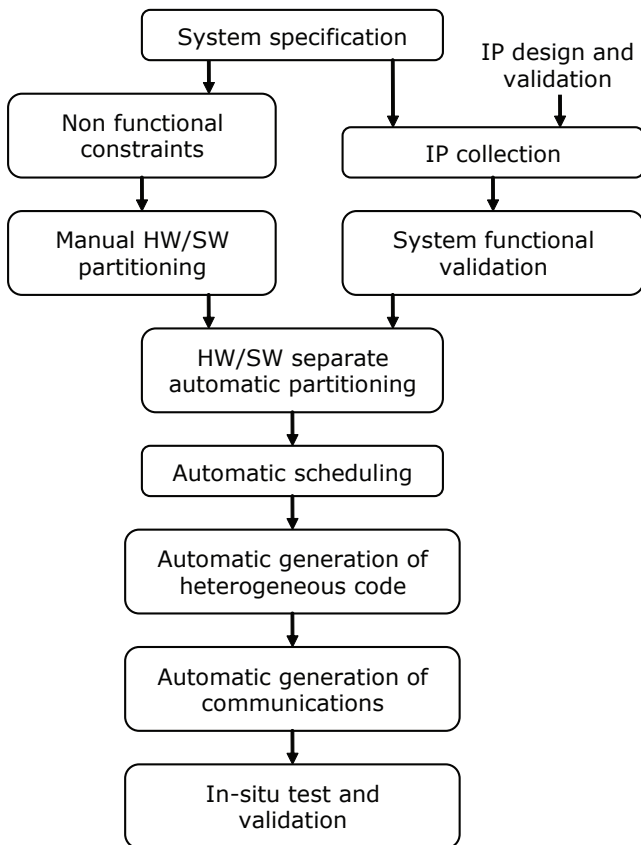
System specification

IP design and validation

Non functional constraints

IP collection

Manual HW/SW partitioning

System functional validation

HW/SW separate automatic partitioning

Automatic scheduling

Automatic generation of heterogeneous code

Automatic generation of communications

In-situ test and validation